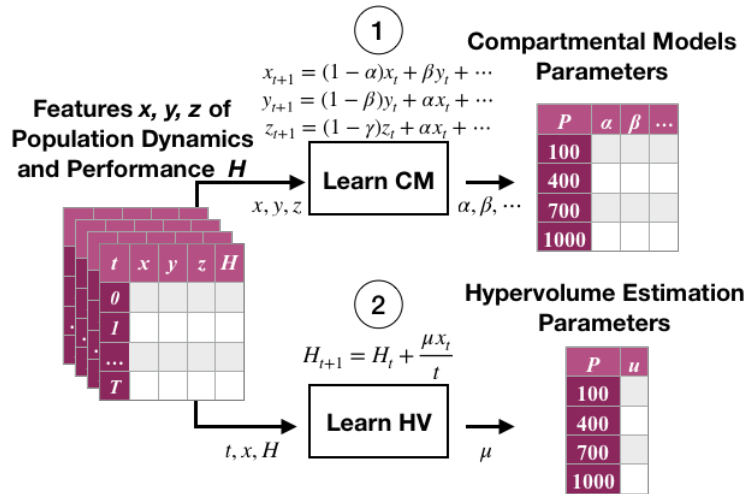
1

Compartmental Models Parameters

$x_{t+1} = (1-\alpha)x_t + \beta y_t + \cdots$
$y_{t+1} = (1-\beta)y_t + \alpha x_t + \cdots$
$z_{t+1} = (1-\gamma)z_t + \alpha x_t + \cdots$

Features *x, y, z* of Population Dynamics and Performance *H*

Learn CM

$x, y, z$

$\alpha, \beta, \cdots$

| P | α | β | ... |
|---|---|---|---|
| 100 | | | |
| 400 | | | |
| 700 | | | |
| 1000 | | | |

| t | x | y | z | H |
|---|---|---|---|---|
| 0 | | | | |
| 1 | | | | |
| ... | | | | |
| T | | | | |

2

Hypervolume Estimation Parameters

$H_{t+1} = H_t + \frac{\mu x_t}{t}$

Learn HV

$t, x, H$

$\mu$

| P | u |
|---|---|
| 100 | |
| 400 | |
| 700 | |
| 1000 | |